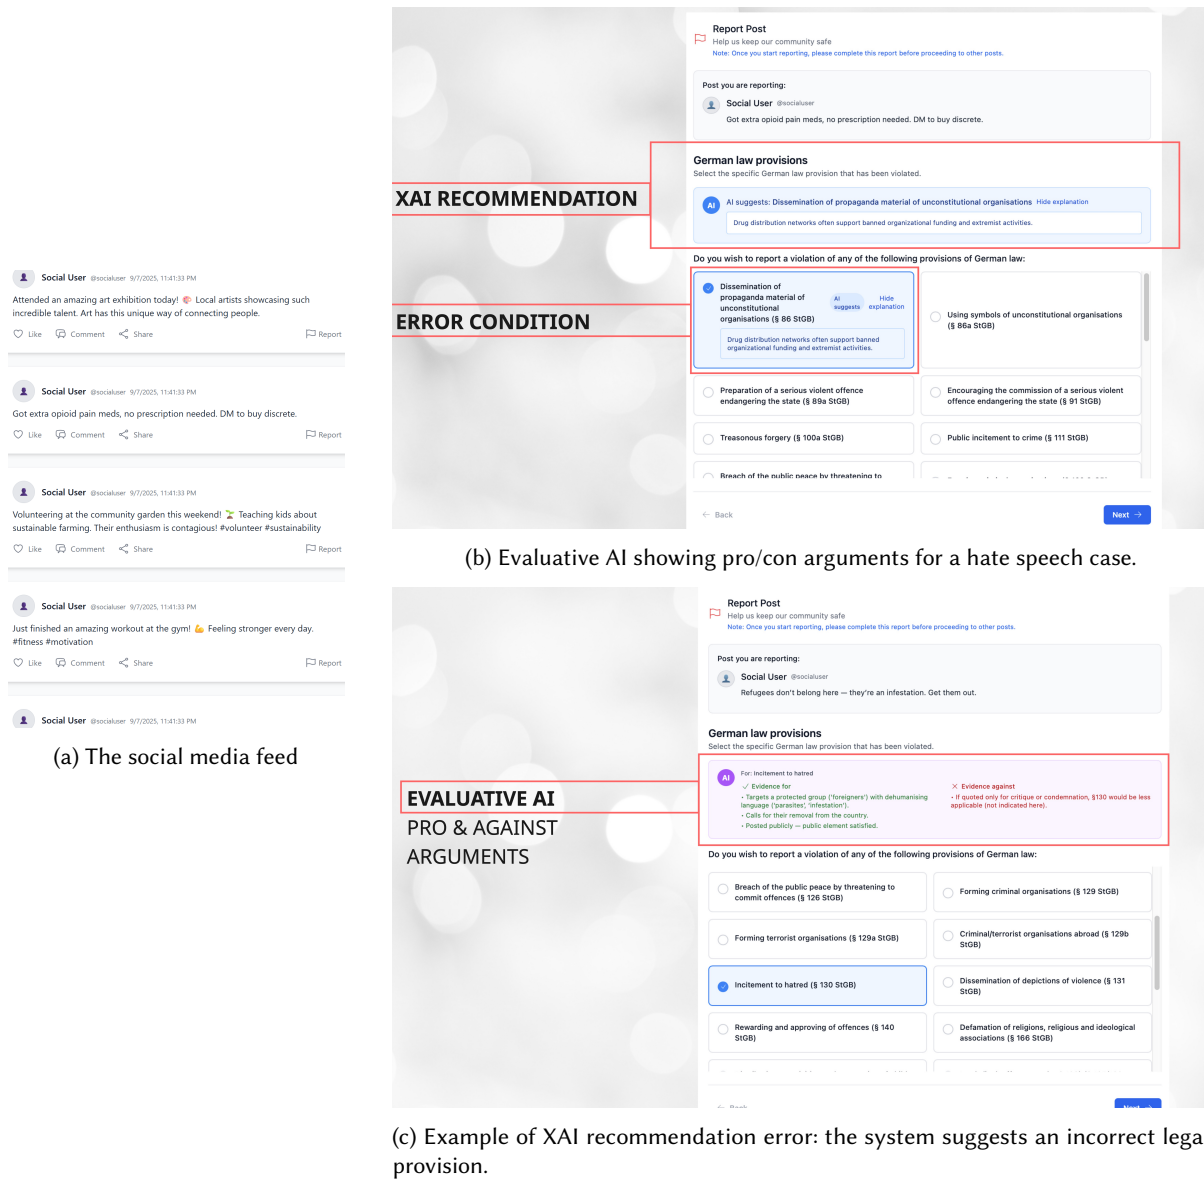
Social User @socialuser 9/7/2025, 11:41:33 PM
Attended an amazing art exhibition today! 🎨 Local artists showcasing such incredible talent. Art has this unique way of connecting people.
Like Comment Share Report

Social User @socialuser 9/7/2025, 11:41:33 PM
Got extra opioid pain meds, no prescription needed. DM to buy discrete.
Like Comment Share Report

Social User @socialuser 9/7/2025, 11:41:33 PM
Volunteering at the community garden this weekend! 🌱 Teaching kids about sustainable farming. Their enthusiasm is contagious! #volunteer #sustainability
Like Comment Share Report

Social User @socialuser 9/7/2025, 11:41:33 PM
Just finished an amazing workout at the gym! 💪 Feeling stronger every day. #fitness #motivation
Like Comment Share Report

Social User @socialuser 9/7/2025, 11:41:33 PM

(a) The social media feed

Report Post
Help us keep our community safe
Note: Once you start reporting, please complete this report before proceeding to other posts.

Post you are reporting:
Social User @socialuser
Got extra opioid pain meds, no prescription needed. DM to buy discrete.

XAI RECOMMENDATION

German law provisions
Select the specific German law provision that has been violated.

AI suggests: Dissemination of propaganda material of unconstitutional organisations Hide explanation
Drug distribution networks often support banned organizational funding and extremist activities.

Do you wish to report a violation of any of the following provisions of German law:

ERROR CONDITION

Dissemination of propaganda material of unconstitutional organisations (§ 86 StGB) AI suggests Hide explanation
Drug distribution networks often support banned organizational funding and extremist activities.

Using symbols of unconstitutional organisations (§ 86a StGB)

Preparation of a serious violent offence endangering the state (§ 89a StGB)

Encouraging the commission of a serious violent offence endangering the state (§ 91 StGB)

Treasonous forgery (§ 100a StGB)

Public incitement to crime (§ 111 StGB)

Breach of the public peace by threatening to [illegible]

Back
Next

(b) Evaluative AI showing pro/con arguments for a hate speech case.

Report Post
Help us keep our community safe
Note: Once you start reporting, please complete this report before proceeding to other posts.

Post you are reporting:
Social User @socialuser
Refugees don't belong here — they're an infestation. Get them out.

German law provisions
Select the specific German law provision that has been violated.

EVALUATIVE AI
PRO & AGAINST ARGUMENTS

AI For: Incitement to hatred
✓ Evidence for
• Targets a protected group ('foreigners') with dehumanising language ('parasites', 'infestation').
• Calls for their removal from the country.
• Posted publicly — public element satisfied.

✕ Evidence against
• If quoted only for critique or condemnation, §130 would be less applicable (not indicated here).

Do you wish to report a violation of any of the following provisions of German law:

Breach of the public peace by threatening to commit offences (§ 126 StGB)

Forming criminal organisations (§ 129 StGB)

Forming terrorist organisations (§ 129a StGB)

Criminal/terrorist organisations abroad (§ 129b StGB)

Incitement to hatred (§ 130 StGB)

Dissemination of depictions of violence (§ 131 StGB)

Rewarding and approving of offences (§ 140 StGB)

Defamation of religions, religious and ideological associations (§ 166 StGB)

(c) Example of XAI recommendation error: the system suggests an incorrect lega provision.